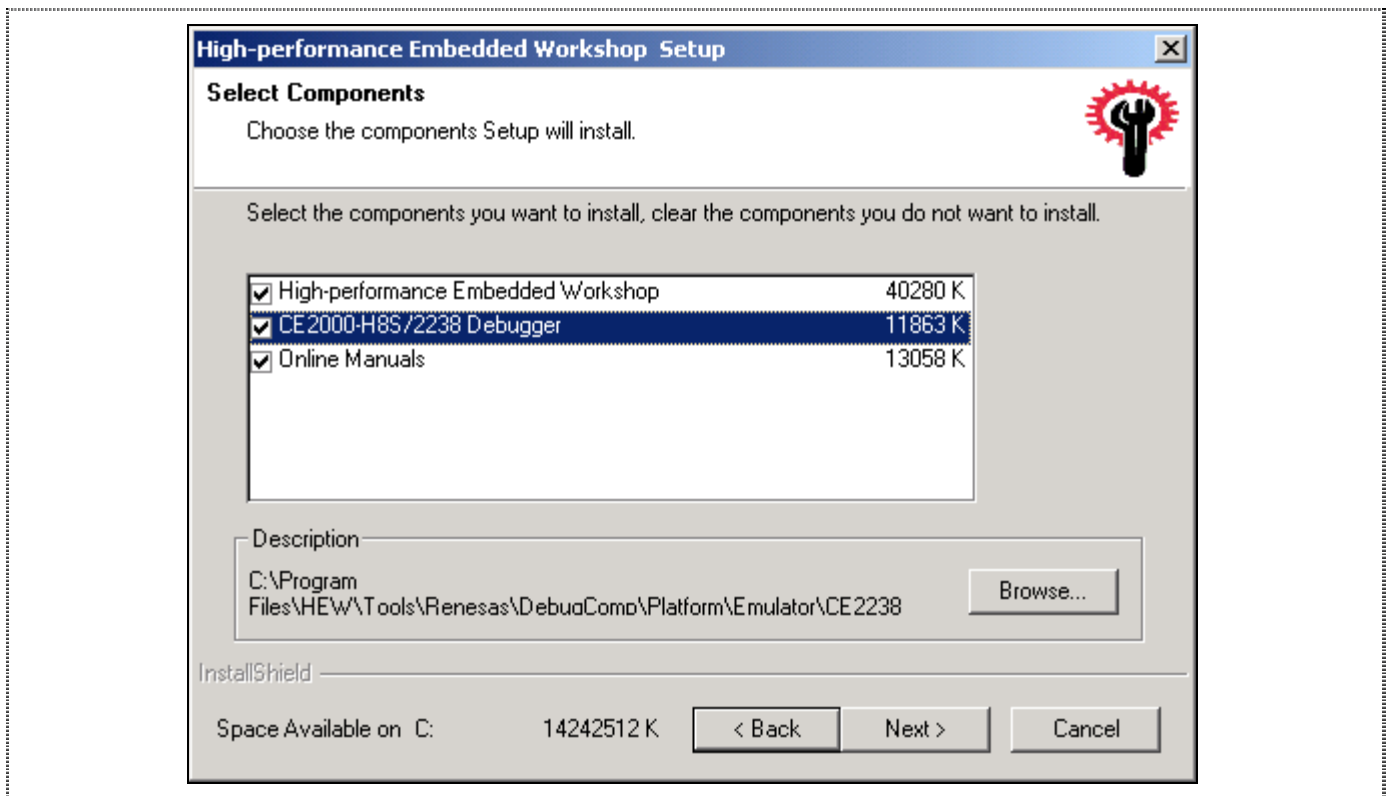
High-performance Embedded Workshop Setup

Select Components

Choose the components Setup will install.

Select the components you want to install, clear the components you do not want to install.

| | | |
|---|---|---|
| ☑ | High-performance Embedded Workshop | 40280 K |
| ☑ | CE2000-H8S/2238 Debugger | 11863 K |
| ☑ | Online Manuals | 13058 K |

Description

C:\Program Files\HEW\Tools\Renesas\DebugComp\Platform\Emulator\CE2238

Browse...

InstallShield

Space Available on C: 14242512 K

< Back

Next >

Cancel